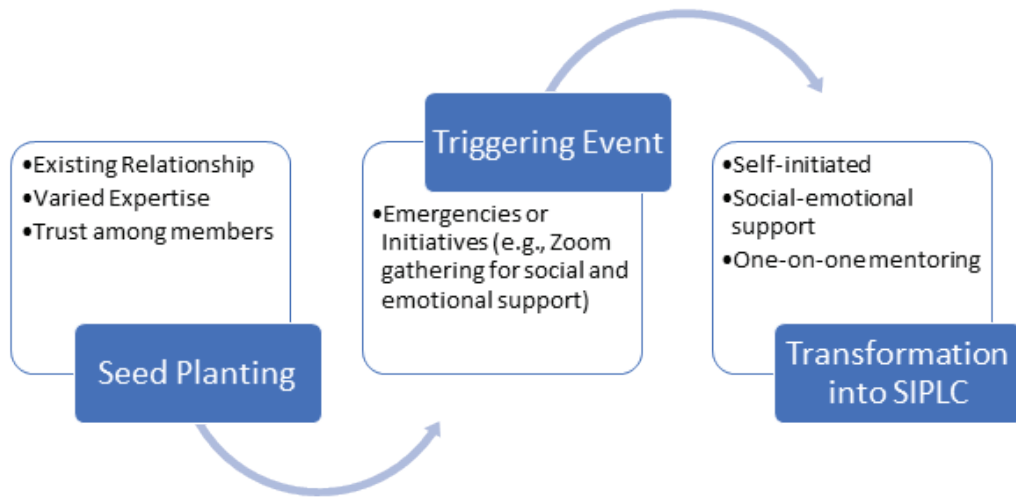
•Existing Relationship
•Varied Expertise
•Trust among members

Seed Planting

Triggering Event

•Emergencies or Initiatives (e.g., Zoom gathering for social and emotional support)

•Self-initiated
•Social-emotional support
•One-on-one mentoring

Transformation into SIPLC